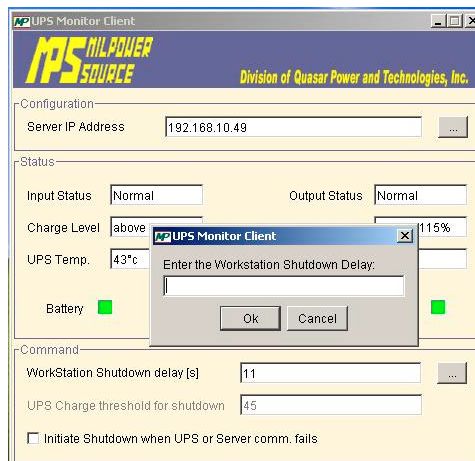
MP UPS Monitor Client

MPS MILPOWER SOURCE

Division of Quasar Power and Technologies, Inc.

Configuration

Server IP Address 192.168.10.49 ...

Status

Input Status Normal

Output Status Normal

Charge Level above

115%

UPS Temp. 43°c

Battery

MP UPS Monitor Client

Enter the Workstation Shutdown Delay:

Ok Cancel

Command

WorkStation Shutdown delay [s] 11 ...

UPS Charge threshold for shutdown 45

Initiate Shutdown when UPS or Server comm. fails